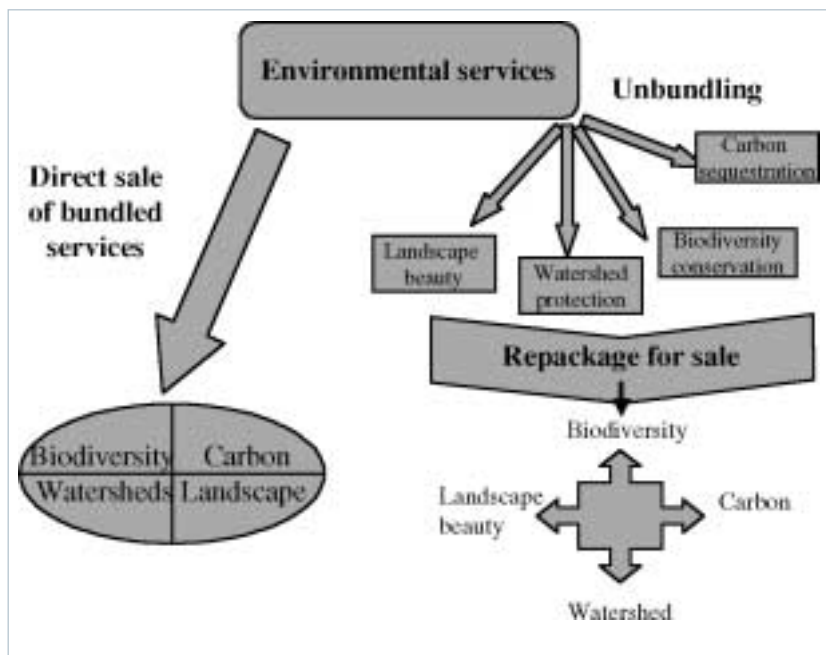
Environmental services

Unbundling

Direct sale of bundled services

Carbon sequestration

Landscape beauty

Watershed protection

Biodiversity conservation

Repackage for sale

Biodiversity

Carbon

Watersheds

Landscape

Biodiversity

Landscape beauty

Carbon

Watershed